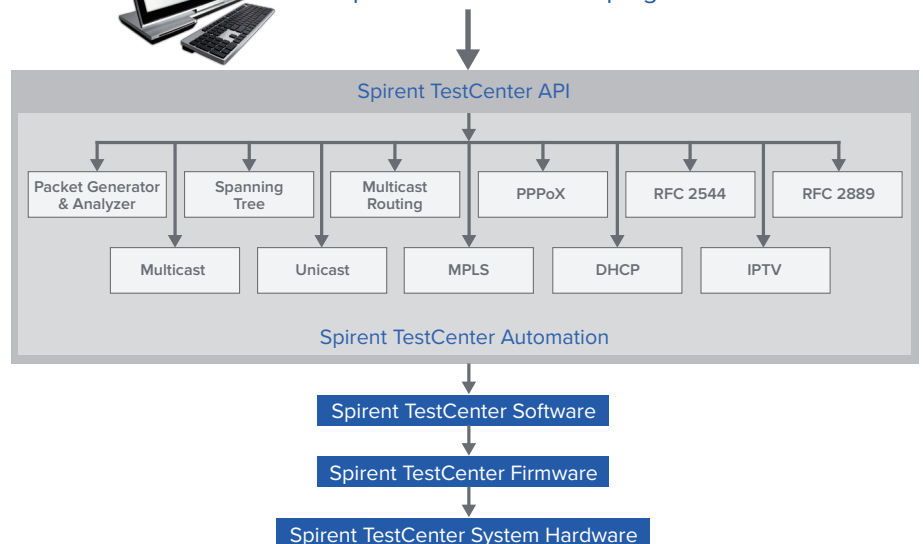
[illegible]

Spirent TestCenter API

Packet Generator & Analyzer

Spanning Tree

Multicast Routing

PPPoX

RFC 2544

RFC 2889

Multicast

Unicast

MPLS

DHCP

IPTV

Spirent TestCenter Automation

Spirent TestCenter Software

Spirent TestCenter Firmware

Spirent TestCenter System Hardware